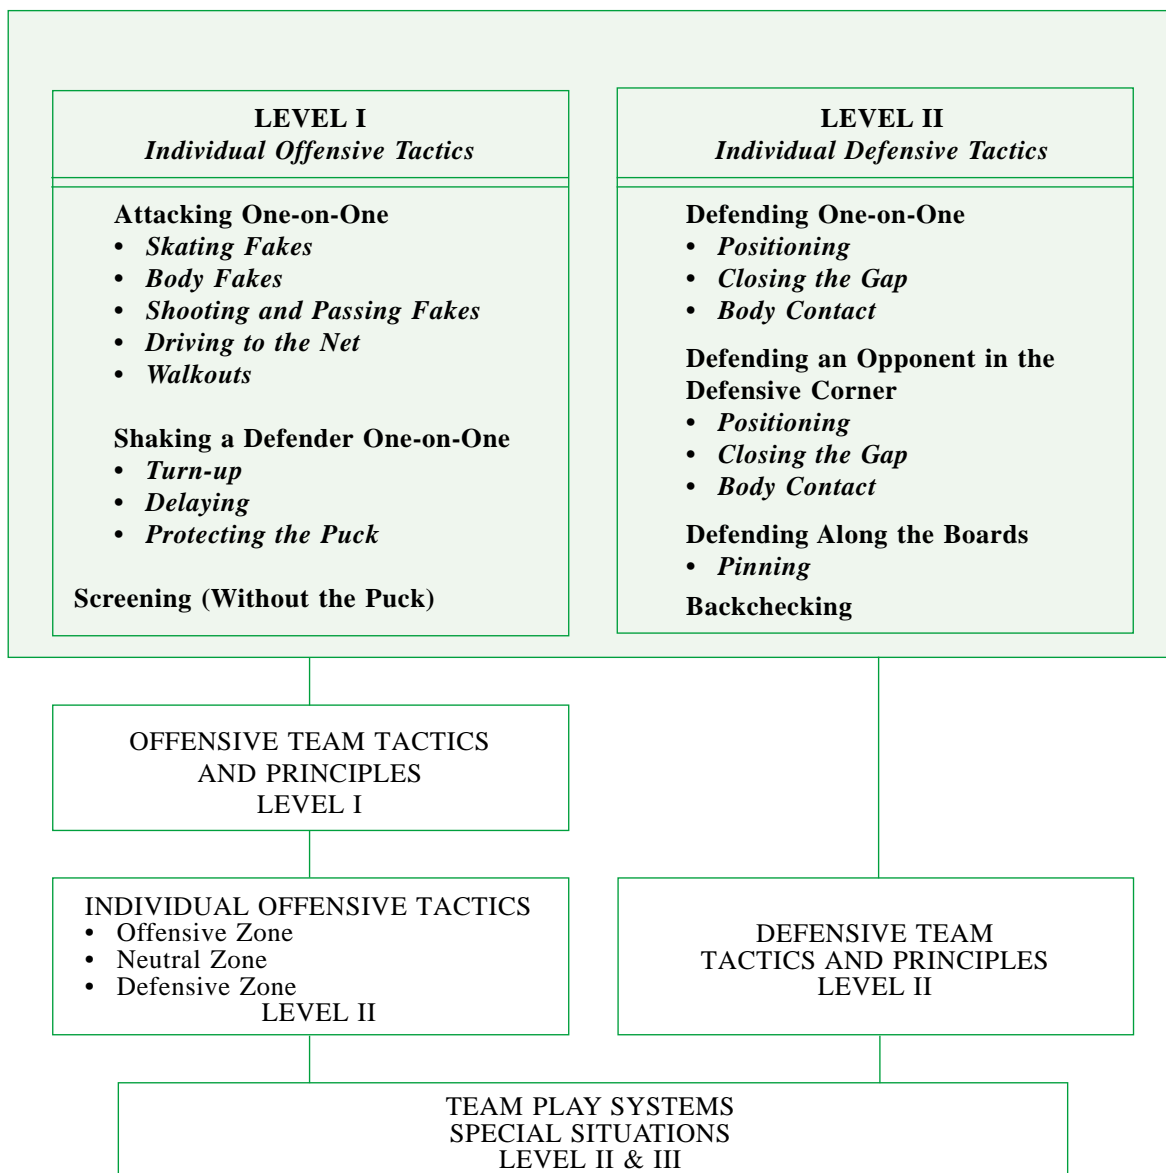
LEVEL I
*Individual Offensive Tactics*

Attacking One-on-One
• *Skating Fakes*
• *Body Fakes*
• *Shooting and Passing Fakes*
• *Driving to the Net*
• *Walkouts*

Shaking a Defender One-on-One
• *Turn-up*
• *Delaying*
• *Protecting the Puck*

Screening (Without the Puck)

LEVEL II
*Individual Defensive Tactics*

Defending One-on-One
• *Positioning*
• *Closing the Gap*
• *Body Contact*

Defending an Opponent in the Defensive Corner
• *Positioning*
• *Closing the Gap*
• *Body Contact*

Defending Along the Boards
• *Pinning*

Backchecking

OFFENSIVE TEAM TACTICS AND PRINCIPLES LEVEL I

INDIVIDUAL OFFENSIVE TACTICS
• Offensive Zone
• Neutral Zone
• Defensive Zone
LEVEL II

DEFENSIVE TEAM TACTICS AND PRINCIPLES LEVEL II

TEAM PLAY SYSTEMS
SPECIAL SITUATIONS
LEVEL II & III